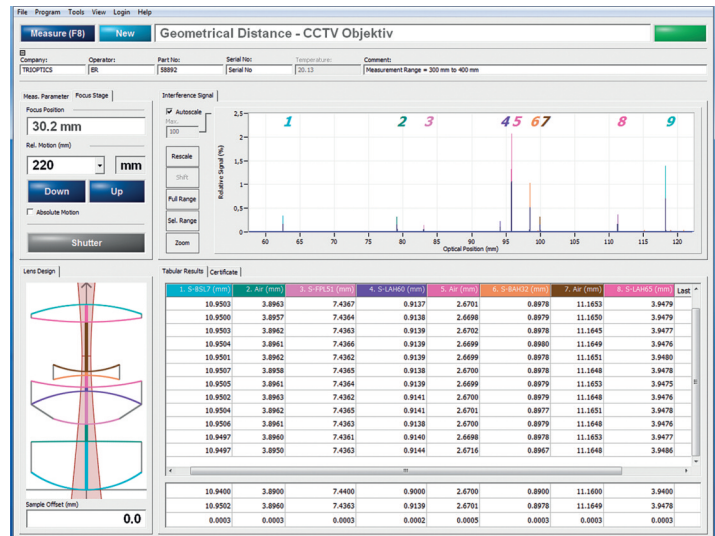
File Program Tools View Login Help

Measure (F8) New Geometrical Distance - CCTV Objektiv

Company: TRIOPTICS
Operator: ER
Part No: 58892
Serial No: Serial No
Temperature: 20.13
Comment: Measurement Range = 300 mm to 400 mm

Meas. Parameter Focus Stage

Focus Position
30.2 mm

Rel. Motion (mm)
220 mm

Down Up

Absolute Motion

Shutter

Interference Signal

Autoscale
Max.
100

Rescale
Shift
Full Range
Sel. Range
Zoom

1 2 3 4 5 6 7 8 9

2,5
2
1,5
1
0,5
0

Relative Signal (%)

60 65 70 75 80 85 90 95 100 105 110 115 120
Optical Position (mm)

Lens Design

Sample Offset (mm)
0.0

Tabular Results Certificate

| 1. S-BSL7 (mm) | 2. Air (mm) | 3. S-FPL51 (mm) | 4. S-LAH60 (mm) | 5. Air (mm) | 6. S-BAH32 (mm) | 7. Air (mm) | 8. S-LAH65 (mm) | Last |
|---|---|---|---|---|---|---|---|---|
| 10.9503 | 3.8963 | 7.4367 | 0.9137 | 2.6701 | 0.8978 | 11.1653 | 3.9479 | |
| 10.9500 | 3.8957 | 7.4364 | 0.9138 | 2.6698 | 0.8979 | 11.1650 | 3.9479 | |
| 10.9503 | 3.8962 | 7.4363 | 0.9139 | 2.6702 | 0.8979 | 11.1645 | 3.9477 | |
| 10.9504 | 3.8961 | 7.4366 | 0.9139 | 2.6699 | 0.8980 | 11.1649 | 3.9476 | |
| 10.9501 | 3.8962 | 7.4362 | 0.9139 | 2.6699 | 0.8978 | 11.1651 | 3.9480 | |
| 10.9507 | 3.8958 | 7.4365 | 0.9138 | 2.6700 | 0.8978 | 11.1648 | 3.9476 | |
| 10.9505 | 3.8961 | 7.4364 | 0.9139 | 2.6699 | 0.8979 | 11.1653 | 3.9475 | |
| 10.9502 | 3.8963 | 7.4363 | 0.9141 | 2.6700 | 0.8978 | 11.1648 | 3.9476 | |
| 10.9504 | 3.8962 | 7.4365 | 0.9141 | 2.6701 | 0.8977 | 11.1651 | 3.9478 | |
| 10.9506 | 3.8961 | 7.4363 | 0.9138 | 2.6700 | 0.8978 | 11.1648 | 3.9476 | |
| 10.9497 | 3.8960 | 7.4361 | 0.9140 | 2.6698 | 0.8978 | 11.1653 | 3.9477 | |
| 10.9497 | 3.8950 | 7.4363 | 0.9144 | 2.6716 | 0.8967 | 11.1648 | 3.9486 | |

| | | | | | | | | |
|---|---|---|---|---|---|---|---|---|
| 10.9400 | 3.8900 | 7.4400 | 0.9000 | 2.6700 | 0.8900 | 11.1600 | 3.9400 | |
| 10.9502 | 3.8960 | 7.4363 | 0.9139 | 2.6701 | 0.8978 | 11.1649 | 3.9478 | |
| 0.0003 | 0.0003 | 0.0003 | 0.0002 | 0.0005 | 0.0003 | 0.0003 | 0.0003 | |